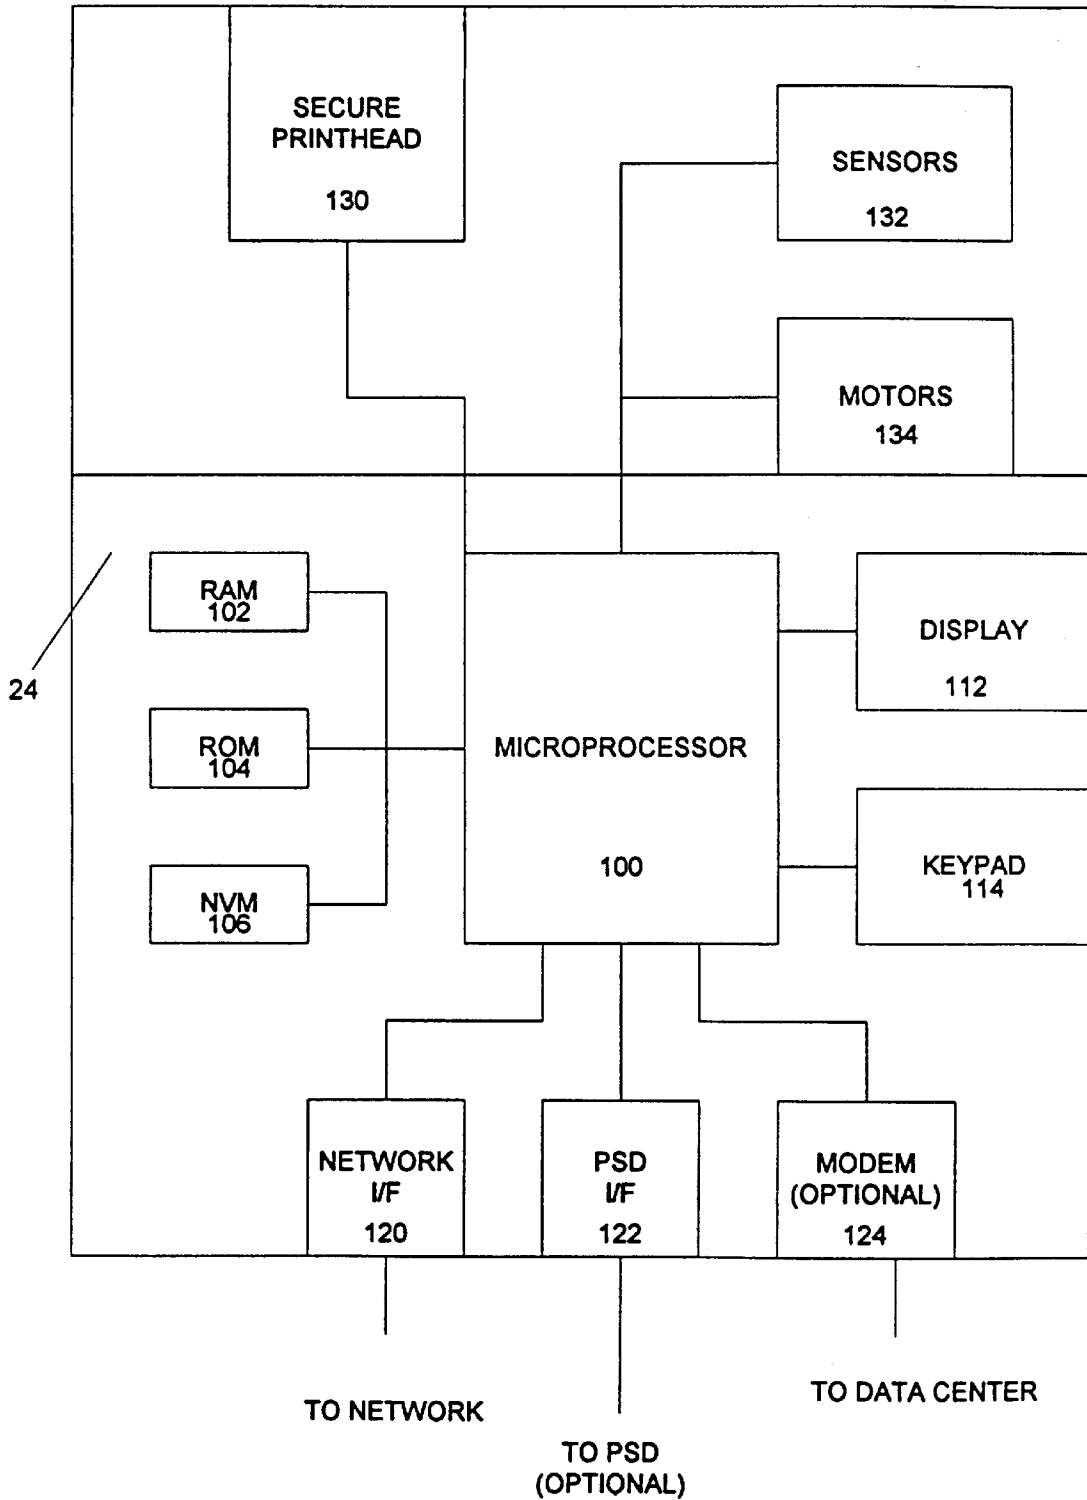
SECURE PRINTHEAD
130

SENSORS
132

MOTORS
134

24

RAM
102

ROM
104

NVM
106

MICROPROCESSOR

100

DISPLAY
112

KEYPAD
114

NETWORK
I/F
120

PSD
I/F
122

MODEM
(OPTIONAL)
124

TO NETWORK

TO PSD
(OPTIONAL)

TO DATA CENTER